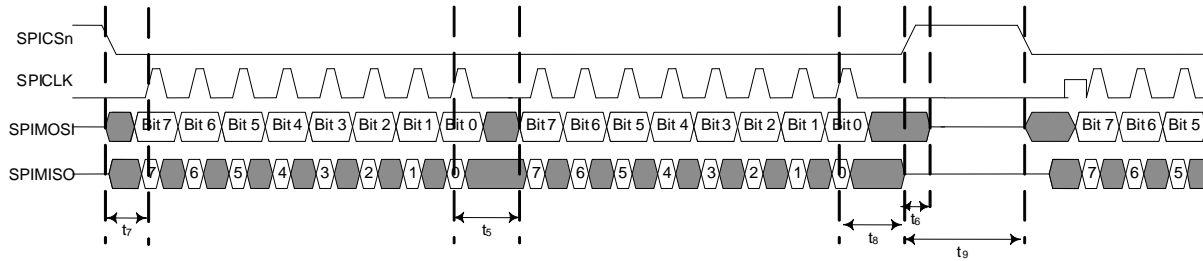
SPICSn

SPICLK

SPIMOSI Bit 7 Bit 6 Bit 5 Bit 4 Bit 3 Bit 2 Bit 1 Bit 0 Bit 7 Bit 6 Bit 5 Bit 4 Bit 3 Bit 2 Bit 1 Bit 0 Bit 7 Bit 6 Bit 5

SPIMISO 7 6 5 4 3 2 1 0 7 6 5 4 3 2 1 0 7 6 5

$t_7$ $t_5$ $t_8$ $t_6$ $t_9$